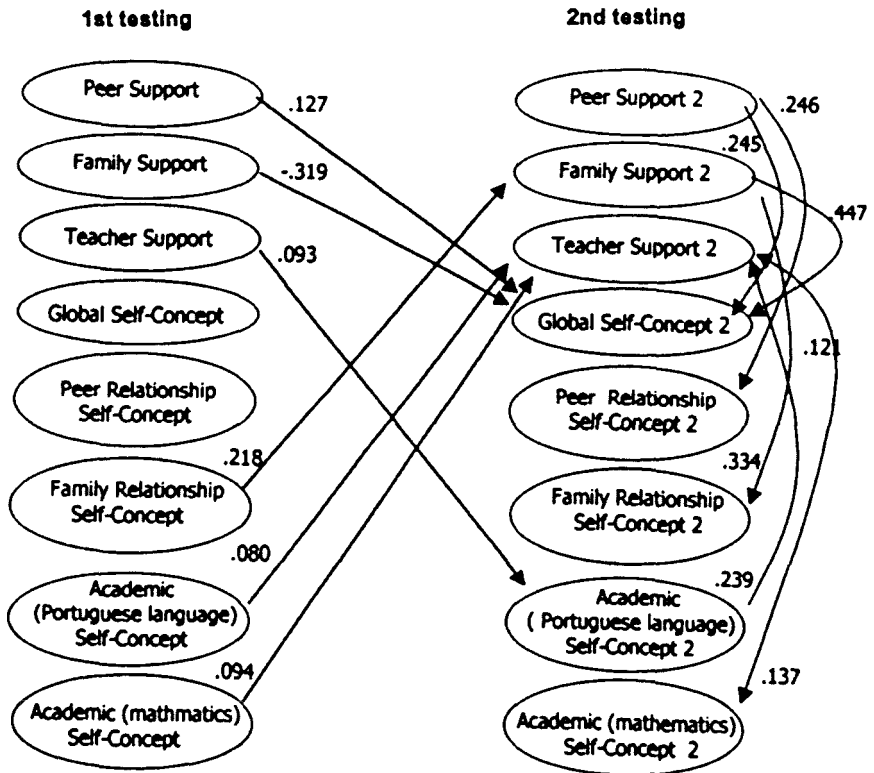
1st testing

2nd testing

Peer Support

.127

Family Support

-.319

Teacher Support

.093

Global Self-Concept

Peer Relationship Self-Concept

.218

Family Relationship Self-Concept

.080

Academic (Portuguese language) Self-Concept

.094

Academic (mathmatics) Self-Concept

Peer Support 2

.246

.245

Family Support 2

.447

Teacher Support 2

Global Self-Concept 2

.121

Peer Relationship Self-Concept 2

.334

Family Relationship Self-Concept 2

.239

Academic ( Portuguese language) Self-Concept 2

.137

Academic (mathematics) Self-Concept 2